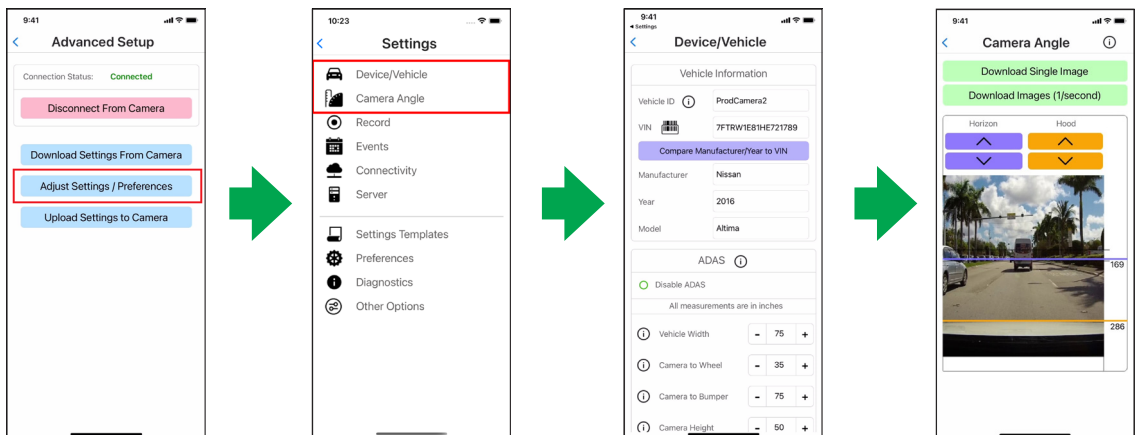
9:41

Advanced Setup

Connection Status: Connected

Disconnect From Camera

Download Settings From Camera

Adjust Settings / Preferences

Upload Settings to Camera

10:23

Settings

Device/Vehicle

Camera Angle

Record

Events

Connectivity

Server

Settings Templates

Preferences

Diagnostics

Other Options

9:41

◂ Settings

Device/Vehicle

Vehicle Information

Vehicle ID ProdCamera2

VIN 7FTRW1E81HE721789

Compare Manufacturer/Year to VIN

Manufacturer Nissan

Year 2016

Model Altima

ADAS

Disable ADAS

All measurements are in inches

Vehicle Width - 75 +

Camera to Wheel - 35 +

Camera to Bumper - 75 +

Camera Height - 50 +

9:41

Camera Angle

Download Single Image

Download Images (1/second)

Horizon

Hood

169

286